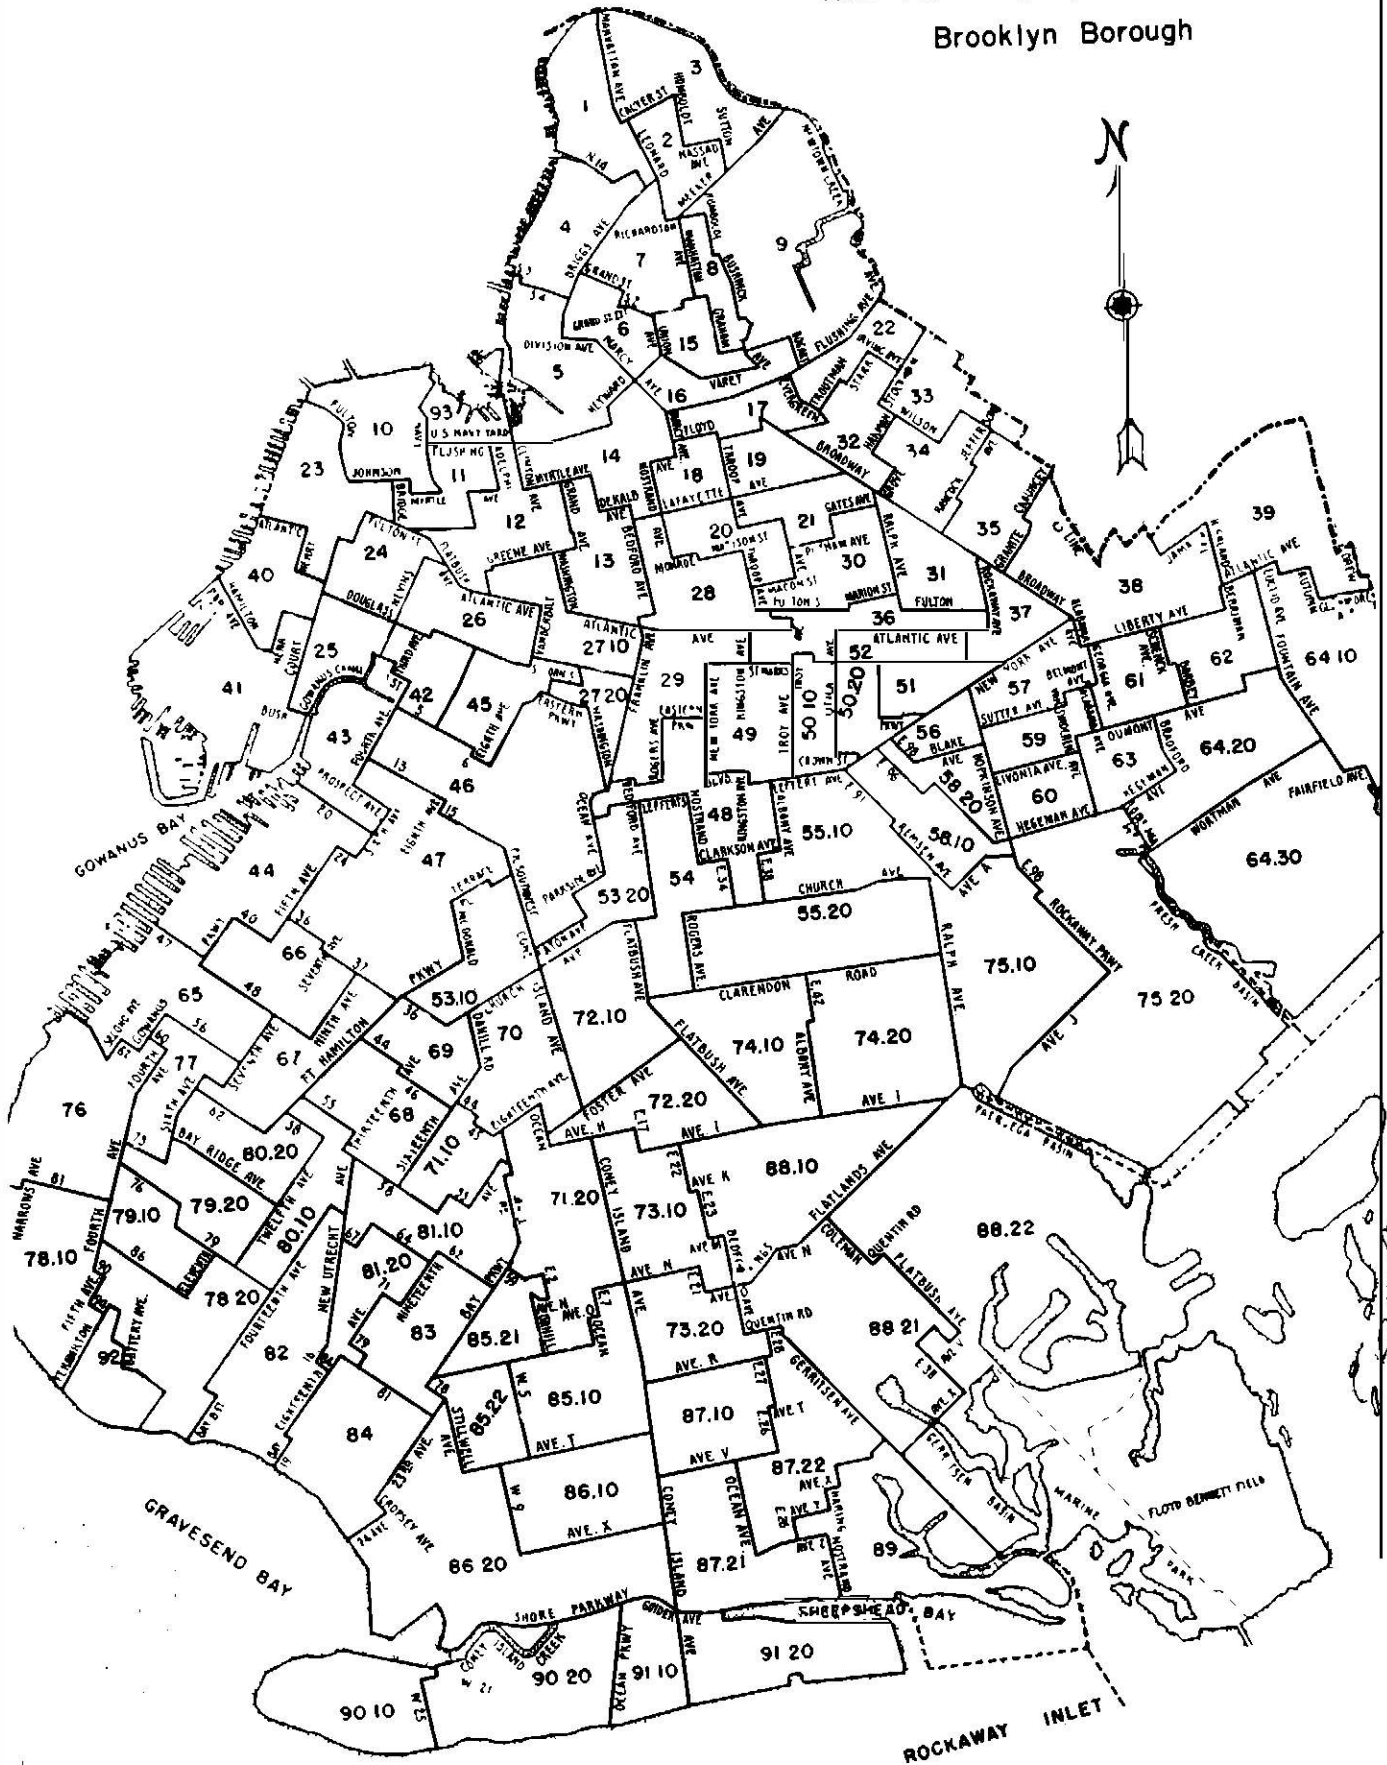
Brooklyn Borough

N

1 2 3 4 5 6 7 8 9 10 11 12 13 14 15 16 17 18 19 20 21 22 23 24 25 26 27 10 27 20 28 29 30 31 32 33 34 35 36 37 38 39 40 41 42 43 44 45 46 47 48 49 50 10 50 20 51 52 53 10 53 20 54 55.10 55.20 56 57 58 10 58 20 59 60 61 62 63 64 10 64.20 64.30 65 66 67 68 69 70 71.10 71.20 72.10 72.20 73.10 73.20 74.10 74.20 75.10 75 20 76 77 78.10 78 20 79.10 79.20 80.10 80.20 81.10 81.20 82 83 84 85.10 85.21 85.22 86.10 86 20 87.10 87.21 87.22 88.10 88 21 88.22 89 90 10 90 20 91 10 91 20 92 93

MANHATTAN AVE, EAGLE ST, HUMBOLDT, SUTTON, NASSAU AVE, LEONARD, N 14, BRIGGS AVE, RICHARDSON, GRAND ST, UNION AVE, BUSHWICK, FLUSHING AVE, DIVISION AVE, MARCY, HEYWARD, VARET, FULTON, U S NAVY YARD, FLUSHING, JOHNSON, BRIDGE, MYRTLE AVE, CLINTON AVE, DEKALB, LAFAYETTE, BROADWAY, GATES AVE, ATLANTIC AVE, DOUGLASS, NEVINS, GREENE AVE, WASHINGTON, MONROE, MADISON ST, MACON ST, MARION ST, ATLANTIC AVE, LIBERTY AVE, EASTERN PKWY, COURT, BUSH, GOWANUS CANAL, FOURTH AVE, THIRD AVE, EIGHTH AVE, PROSPECT AVE, FIFTH AVE, SEVENTH AVE, NINTH AVE, FT HAMILTON, NEW YORK AVE, KINGSTON, TROY AVE, UTICA, CROWN ST, LEFFERTS, NOSTRAND, CLARKSON AVE, ALBANY AVE, CHURCH AVE, ROGERS AVE, CLARENDON ROAD, RALPH AVE, FLATBUSH AVE, FOSTER AVE, AVE H, AVE I, AVE J, AVE K, AVE N, AVE O, AVE R, AVE T, AVE V, AVE X, CONEY ISLAND AVE, OCEAN AVE, FLATLANDS AVE, QUENTIN RD, GERRITSEN AVE, GERRITSEN BASIN, MARINE PARK, FLOYD BENNETT FIELD, PAERDEGAT BASIN, FRESH CREEK BASIN, ROCKAWAY PKWY, BAY RIDGE AVE, TWELFTH AVE, NEW UTRECHT, FOURTEENTH AVE, EIGHTEENTH AVE, STILLWELL AVE, CROPSEY AVE, SHORE PARKWAY, SHEEPSHEAD BAY, CONEY ISLAND CREEK, OCEAN PKWY, EMMONS AVE

GOWANUS BAY

GRAVESEND BAY

ROCKAWAY INLET